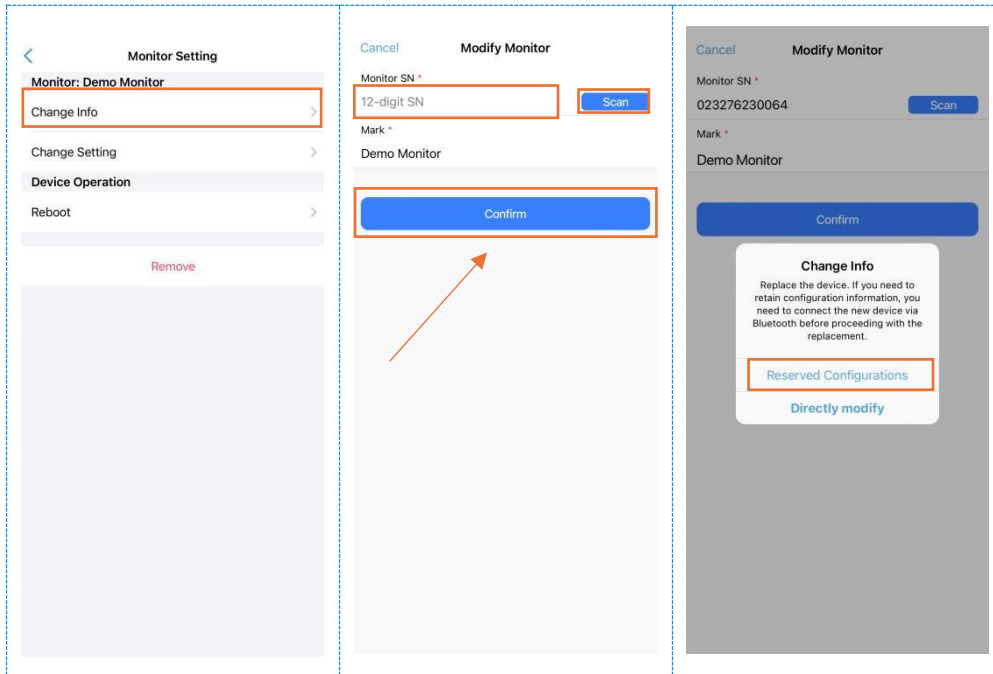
<
Monitor Setting
Monitor: Demo Monitor
Change Info >
Change Setting >
Device Operation
Reboot >
Remove

Cancel
Modify Monitor
Monitor SN *
12-digit SN
Scan
Mark *
Demo Monitor
Confirm

Cancel
Modify Monitor
Monitor SN *
023276230064
Scan
Mark *
Demo Monitor
Confirm
Change Info
Replace the device. If you need to retain configuration information, you need to connect the new device via Bluetooth before proceeding with the replacement.
Reserved Configurations
Directly modify